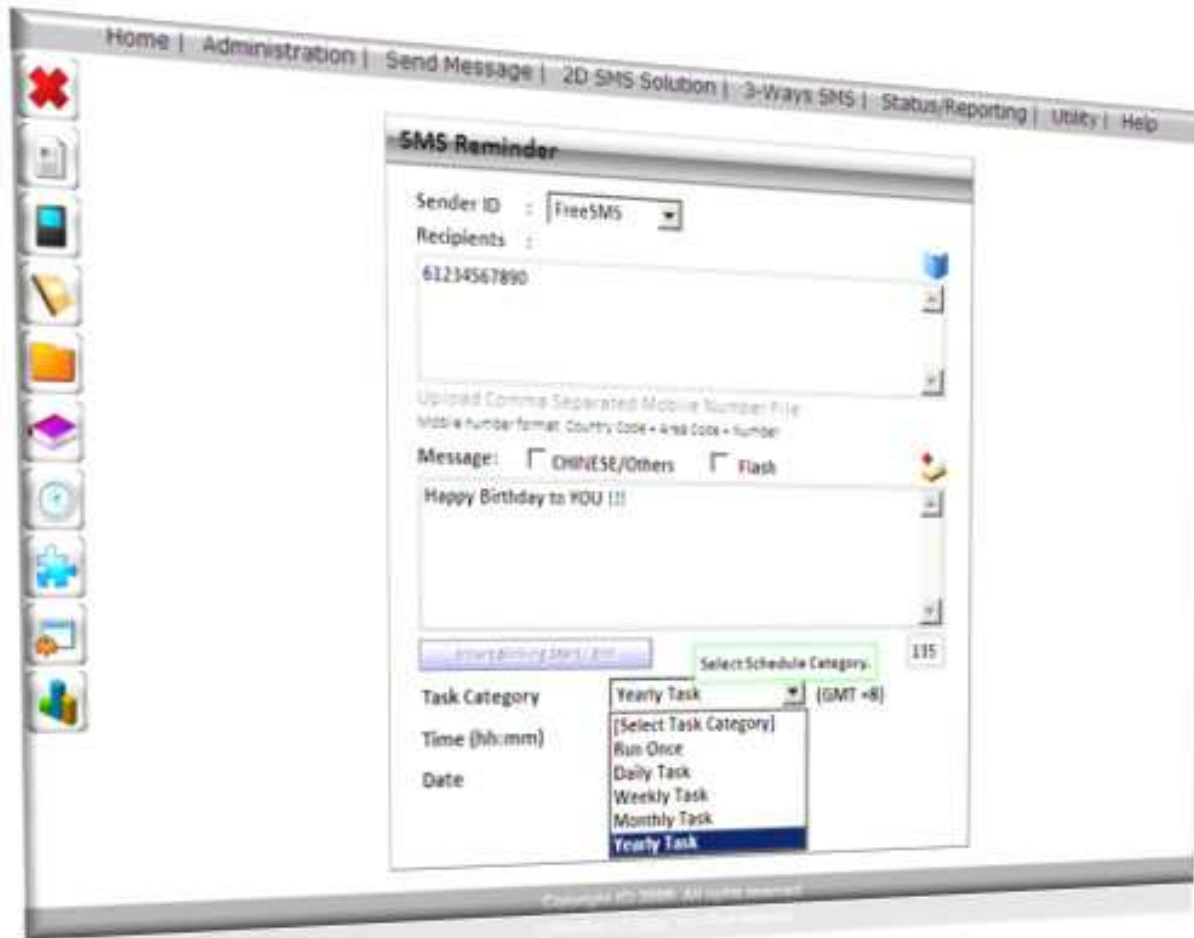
Home | Administration | Send Message | 2D SMS Solution | 3-Ways SMS | Status/Reporting | Utility | Help

SMS Reminder

Sender ID : FreeSMS
Recipients :
61234567890

Upload Comma Separated Mobile Number File
Mobile number format: Country Code + Area Code + Number

Message: CHINESE/Others Flash
Happy Birthday to YOU !!!

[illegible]

Select Schedule Category.

135

Task Category Yearly Task (GMT +8)
[Select Task Category]
Run Once
Daily Task
Weekly Task
Monthly Task
Yearly Task

Time (hh:mm)

Date

Copyright © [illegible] All rights reserved
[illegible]